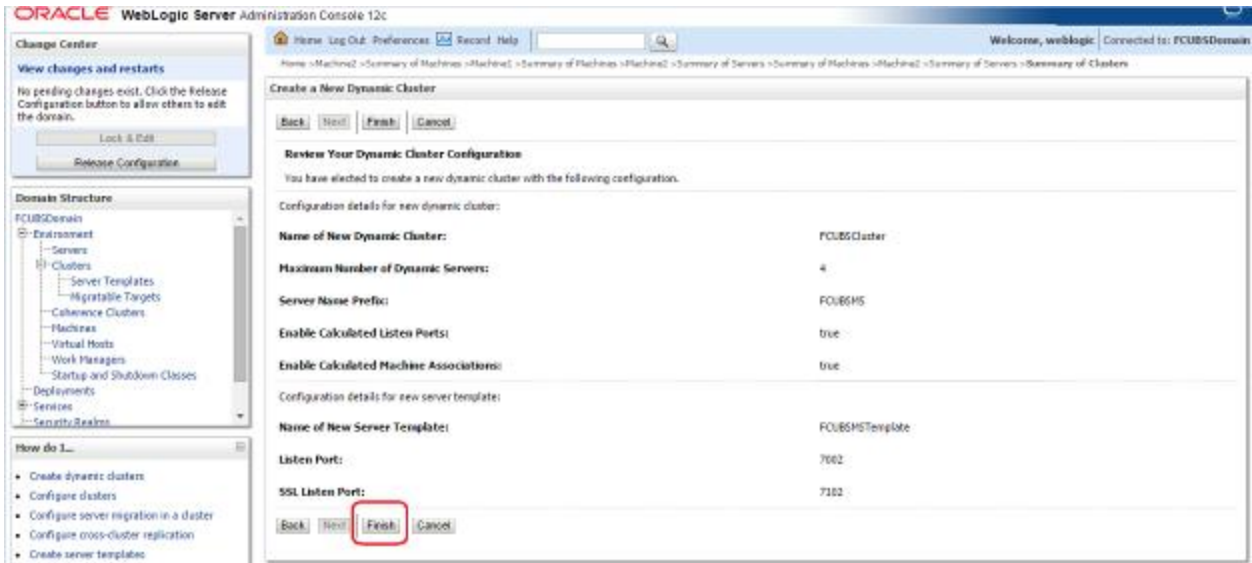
ORACLE WebLogic Server Administration Console 12c

Home Log Out Preferences Record Help

Welcome, weblogic Connected to: FCUBSDomain

Home >Machine2 >Summary of Machines >Machine1 >Summary of Machines >Machine2 >Summary of Servers >Summary of Machines >Machine2 >Summary of Servers >Summary of Clusters

Change Center

View changes and restarts

No pending changes exist. Click the Release Configuration button to allow others to edit the domain.

Lock & Edit

Release Configuration

Domain Structure

FCUBSDomain
Environment
Servers
Clusters
Server Templates
Migratable Targets
Coherence Clusters
Machines
Virtual Hosts
Work Managers
Startup and Shutdown Classes
Deployments
Services
Security Realms

How do I...

- Create dynamic clusters
- Configure clusters
- Configure server migration in a cluster
- Configure cross-cluster replication
- Create server templates

Create a New Dynamic Cluster

Back Next Finish Cancel

Review Your Dynamic Cluster Configuration

You have elected to create a new dynamic cluster with the following configuration.

Configuration details for new dynamic cluster:

| | |
|---|---|
| Name of New Dynamic Cluster: | FCUBSCluster |
| Maximum Number of Dynamic Servers: | 4 |
| Server Name Prefix: | FCUBSMS |
| Enable Calculated Listen Ports: | true |
| Enable Calculated Machine Associations: | true |

Configuration details for new server template:

| | |
|---|---|
| Name of New Server Template: | FCUBSMSTemplate |
| Listen Port: | 7002 |
| SSL Listen Port: | 7102 |

Back Next Finish Cancel